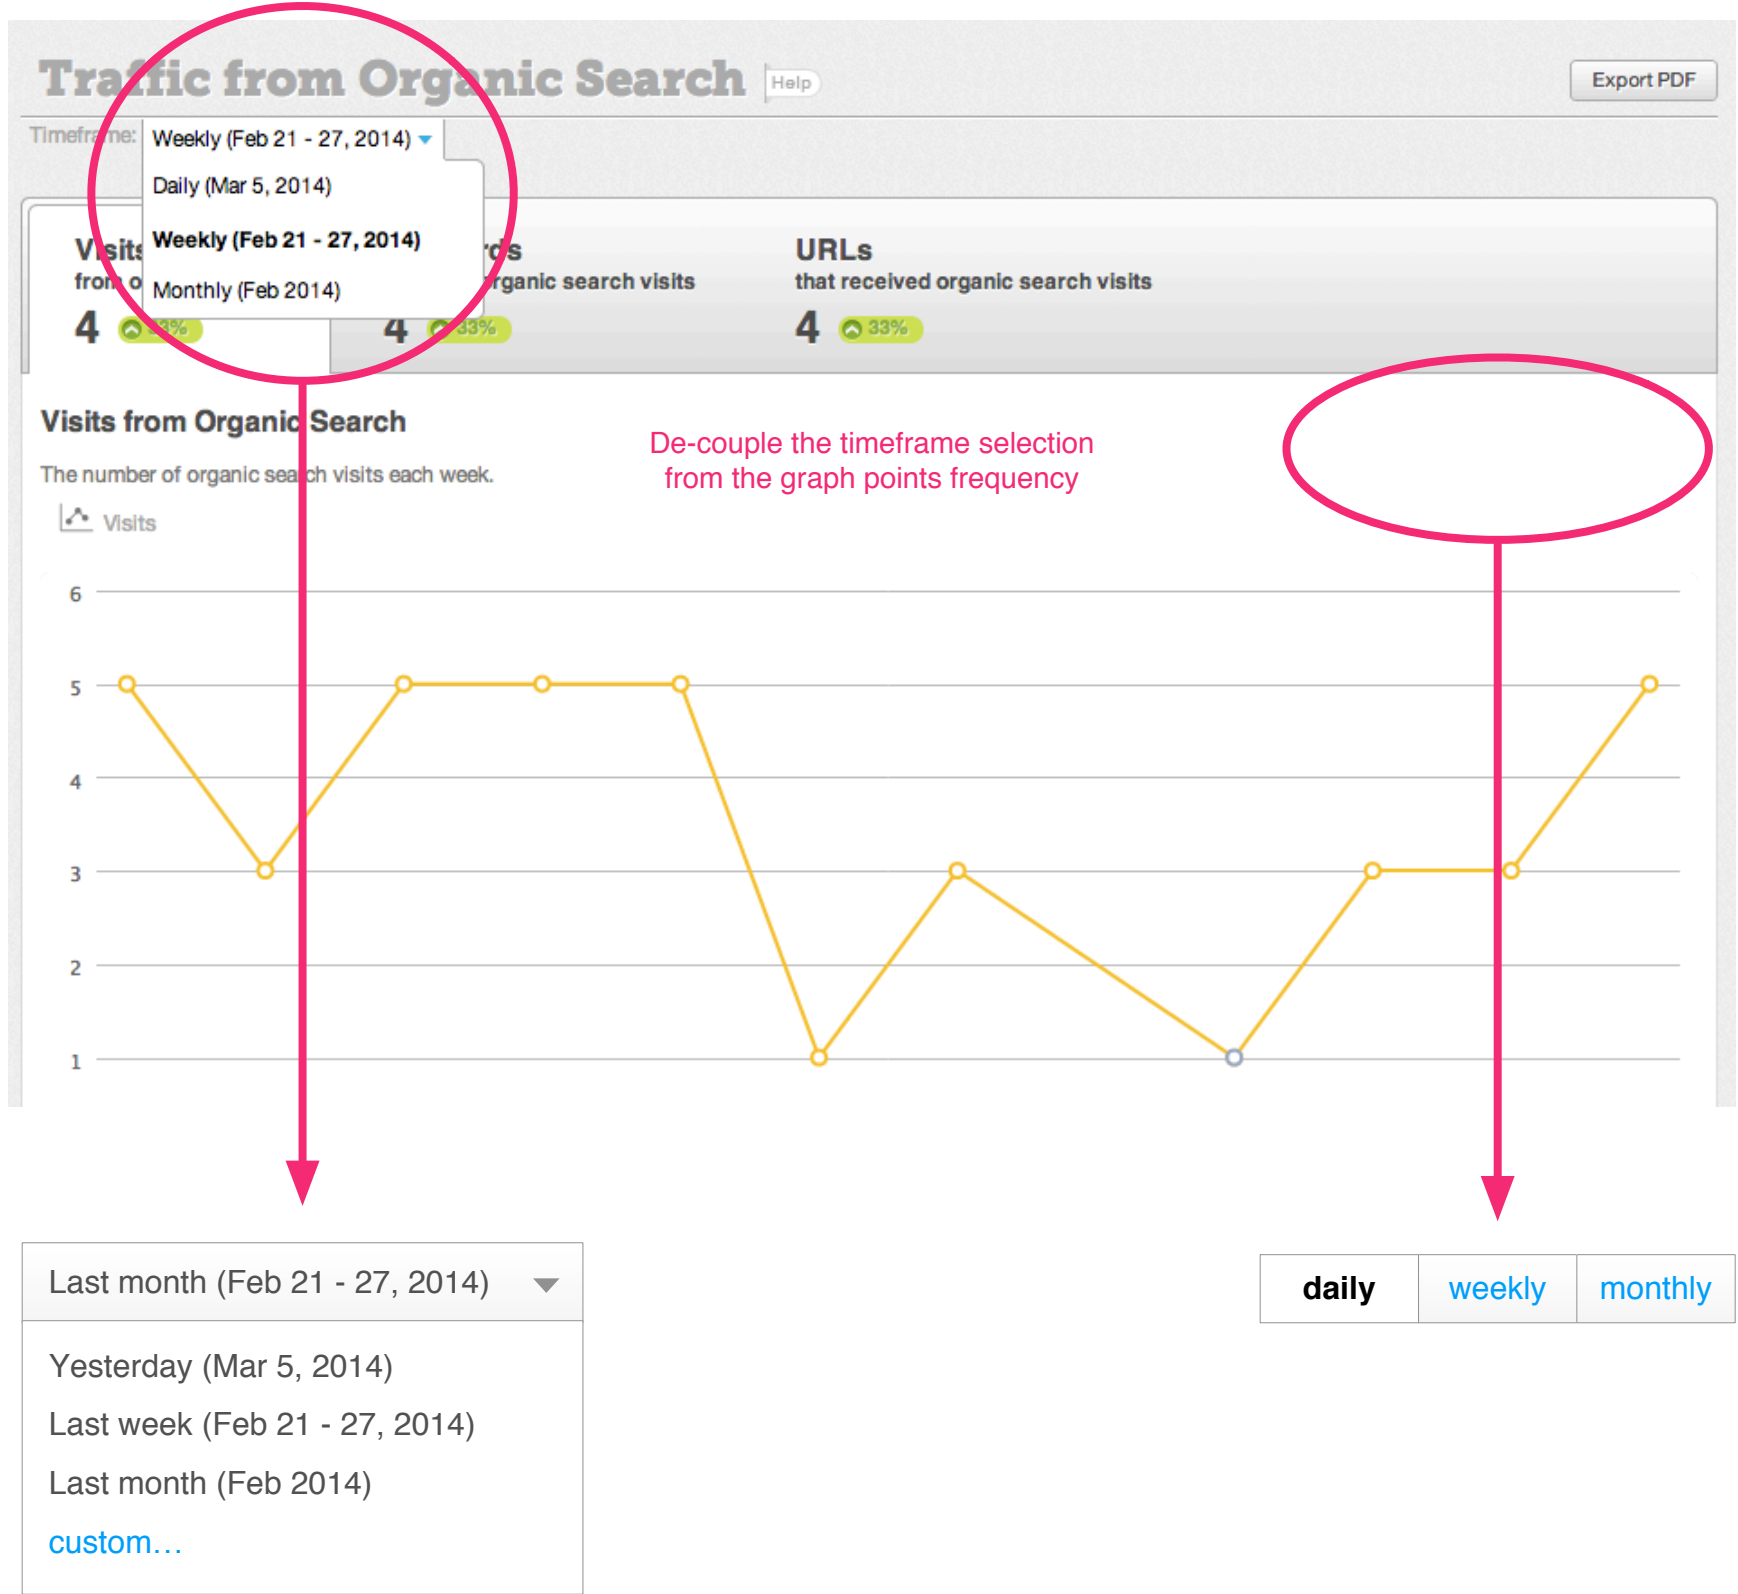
Traffic from Organic Search Help

Export PDF

Timeframe: Weekly (Feb 21 - 27, 2014)

Daily (Mar 5, 2014)

Weekly (Feb 21 - 27, 2014)

Monthly (Feb 2014)

Visits from o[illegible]

4 33%

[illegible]rds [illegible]rganic search visits

4 33%

URLs that received organic search visits

4 33%

Visits from Organic Search

The number of organic search visits each week.

Visits

De-couple the timeframe selection from the graph points frequency

6
5
4
3
2
1

Last month (Feb 21 - 27, 2014)

Yesterday (Mar 5, 2014)

Last week (Feb 21 - 27, 2014)

Last month (Feb 2014)

custom…

| daily | weekly | monthly |